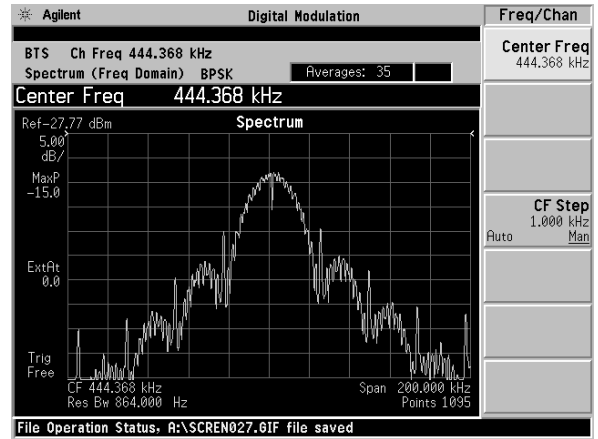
Agilent

Digital Modulation

Freq/Chan

BTS Ch Freq 444.368 kHz

Spectrum (Freq Domain) BPSK

Averages: 35

Center Freq 444.368 kHz

Center Freq
444.368 kHz

Ref-27.77 dBm

Spectrum

5.00
dB/

MaxP
-15.0

ExtAt
0.0

Trig
Free

CF 444.368 kHz
Res Bw 864.000 Hz

Span 200.000 kHz
Points 1095

CF Step
1.000 kHz
Auto Man

File Operation Status, A:\SCREN027.GIF file saved